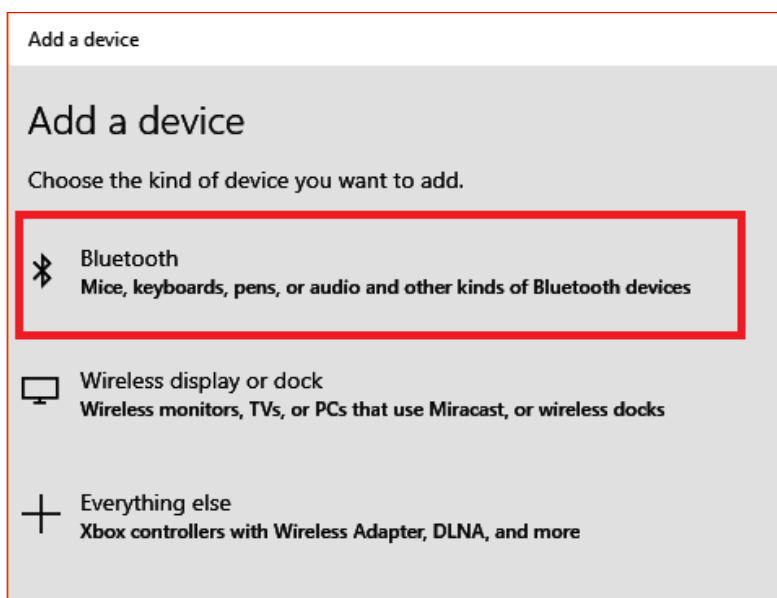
Add a device

Add a device

Choose the kind of device you want to add.

Bluetooth
Mice, keyboards, pens, or audio and other kinds of Bluetooth devices

Wireless display or dock
Wireless monitors, TVs, or PCs that use Miracast, or wireless docks

Everything else
Xbox controllers with Wireless Adapter, DLNA, and more